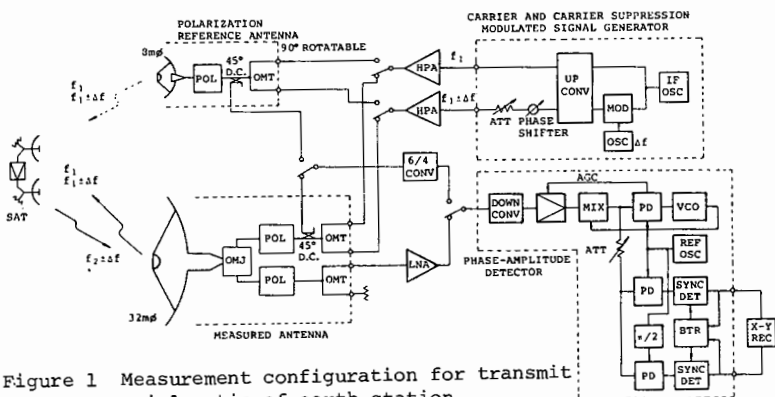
POLARIZATION REFERENCE ANTENNA

CARRIER AND CARRIER SUPPRESSION MODULATED SIGNAL GENERATOR

3mφ

90° ROTATABLE

POL

45° D.C.

OMT

$f_1$

$f_1 \pm \Delta f$

HPA

HPA

$f_1$

$f_1 \pm \Delta f$

UP CONV

IF OSC

ATT

PHASE SHIFTER

MOD

OSC $\Delta f$

SAT

$f_1$

$f_1 \pm \Delta f$

$f_2 \pm \Delta f$

6/4 CONV

AGC

DOWN CONV

MIX

PD

VCO

OMJ

POL

POL

45° D.C.

OMT

OMT

LNA

PHASE-AMPLITUDE DETECTOR

ATT

REF OSC

PD

SYNC DET

BTR

X-Y REC

×/2

PD

SYNC DET

32mφ

MEASURED ANTENNA

Figure 1 Measurement configuration for transmit polarization of earth station